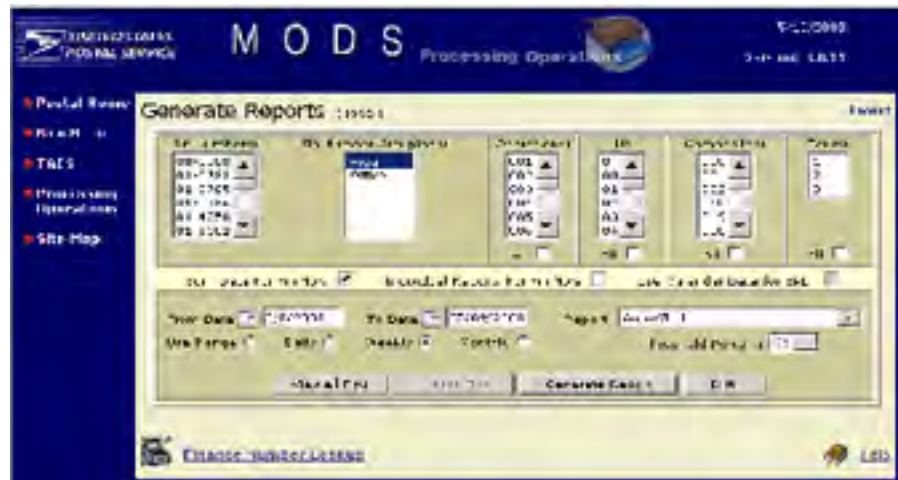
UNITED STATES POSTAL SERVICE

M O D S Processing Operations

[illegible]

Postal Home

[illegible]

TACS

Processing Operations

Site Map

Generate Reports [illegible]

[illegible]

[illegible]

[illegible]

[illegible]

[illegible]

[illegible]

From Date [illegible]

To Date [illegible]

Report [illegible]

Date Range

Daily

Weekly

Monthly

Generate Report

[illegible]

Lab